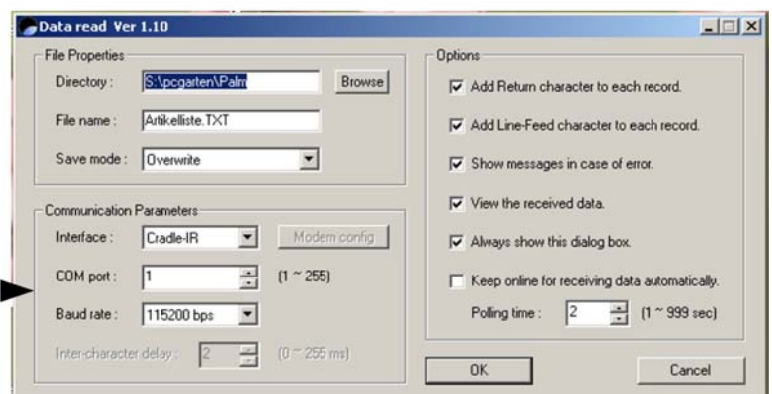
Data read Ver 1.10

File Properties
Directory : S:\pcgarten\Palm Browse
File name : Artikelliste.TXT
Save mode : Overwrite

Communication Parameters
Interface : Cradle-IR Modem config
COM port : 1 (1 ~ 255)
Baud rate : 115200 bps
Inter-character delay : 2 (0 ~ 255 ms)

Options
Add Return character to each record.
Add Line-Feed character to each record.
Show messages in case of error.
View the received data.
Always show this dialog box.
Keep online for receiving data automatically.
Polling time : 2 (1 ~ 999 sec)

OK Cancel